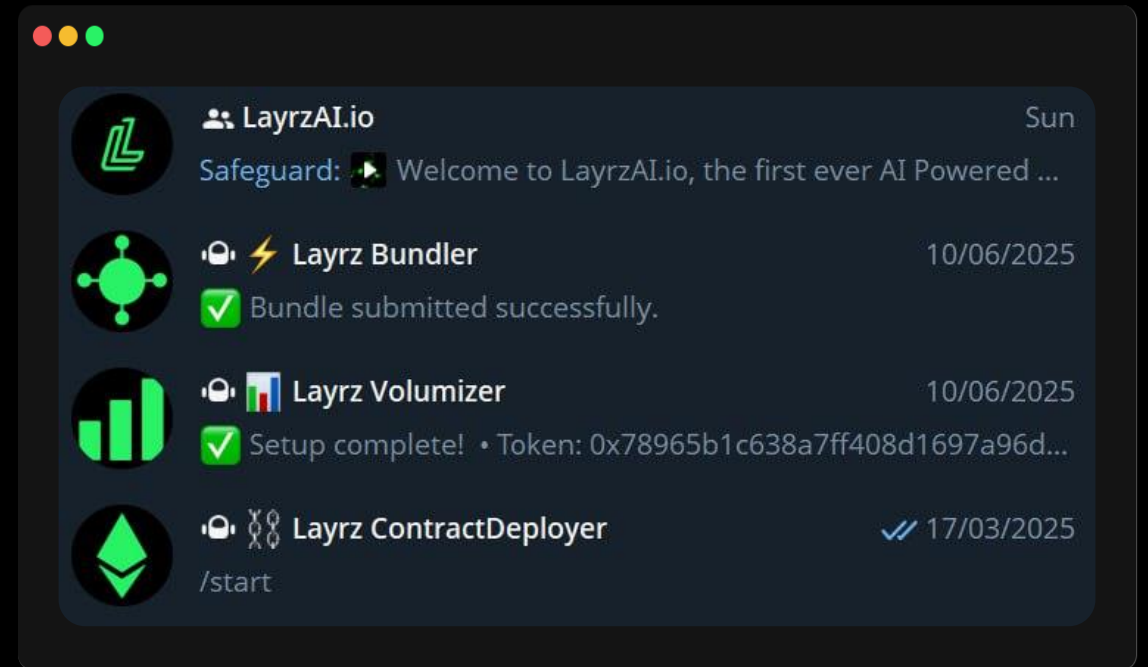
LayrzAI.io
Sun
Safeguard: Welcome to LayrzAI.io, the first ever AI Powered ...

⚡ Layrz Bundler
10/06/2025
✅ Bundle submitted successfully.

📊 Layrz Volumizer
10/06/2025
✅ Setup complete! • Token: 0x78965b1c638a7ff408d1697a96d...

⛓ Layrz ContractDeployer
17/03/2025
/start